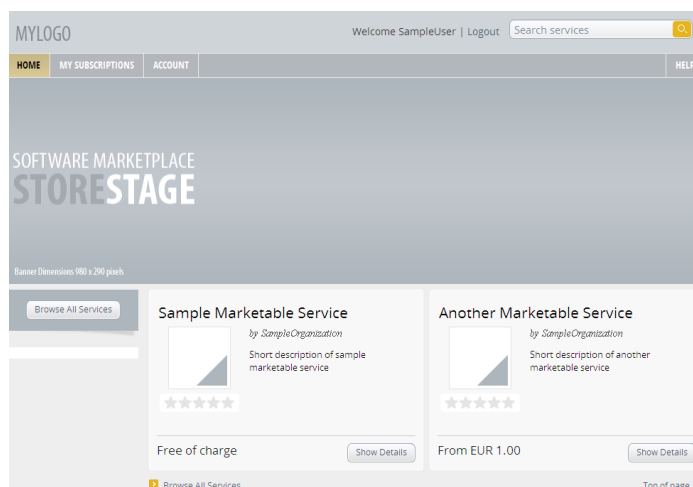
MYLOGO

Welcome SampleUser | Logout

Search services

HOME
MY SUBSCRIPTIONS
ACCOUNT
HELP

SOFTWARE MARKETPLACE
STORESTAGE

Banner Dimensions 980 x 290 pixels

Browse All Services

Sample Marketable Service

by SampleOrganization

Short description of sample marketable service

Free of charge

Show Details

Another Marketable Service

by SampleOrganization

Short description of another marketable service

From EUR 1.00

Show Details

Browse All Services

Top of page